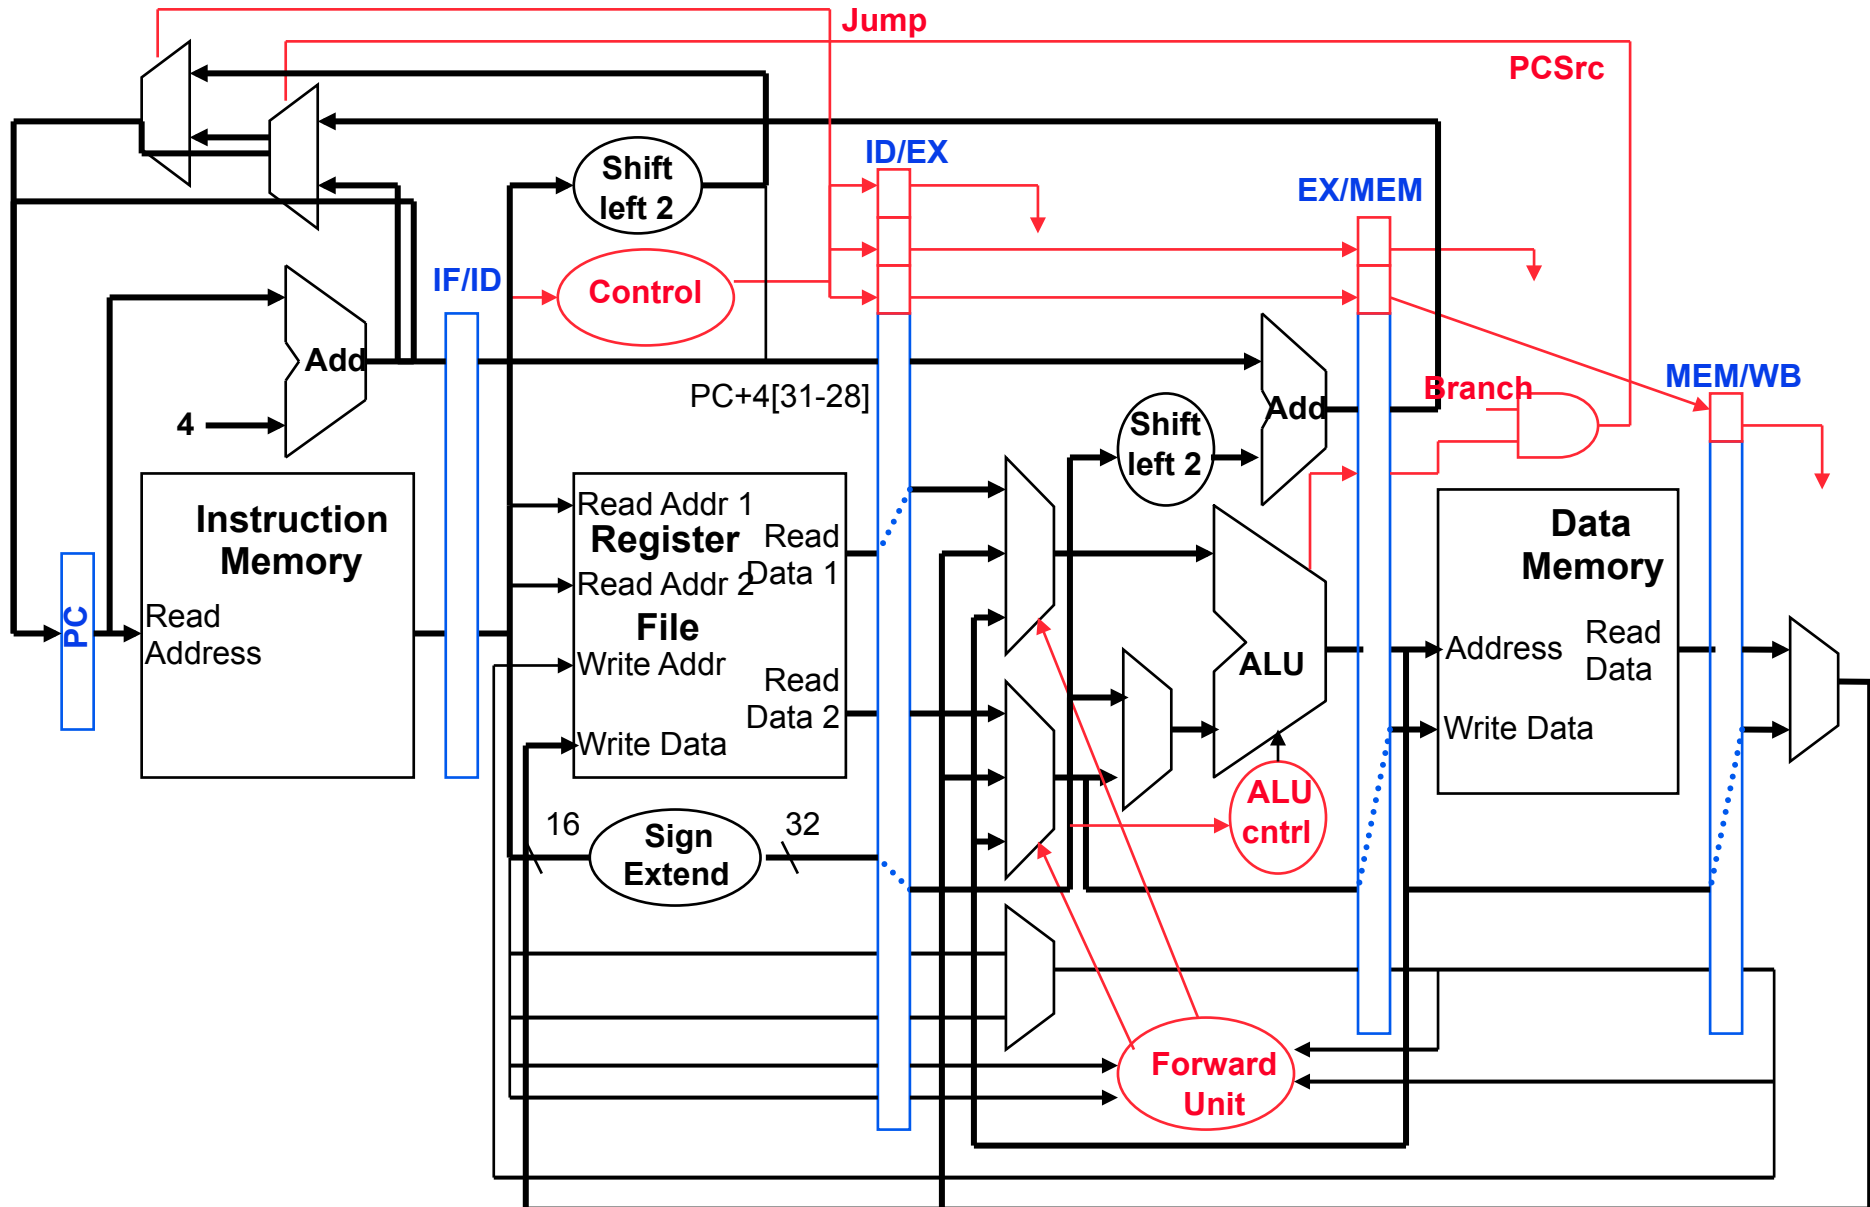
Jump

PCSrc

Shift left 2

ID/EX

EX/MEM

IF/ID

Control

Add

4

PC+4[31-28]

Add

Branch

MEM/WB

Shift left 2

Instruction Memory

Read Address

PC

Read Addr 1

Register

Read Data 1

Read Addr 2

File

Write Addr

Read Data 2

Write Data

ALU

Data Memory

Address

Read Data

Write Data

ALU cntrl

16

Sign Extend

32

Forward Unit